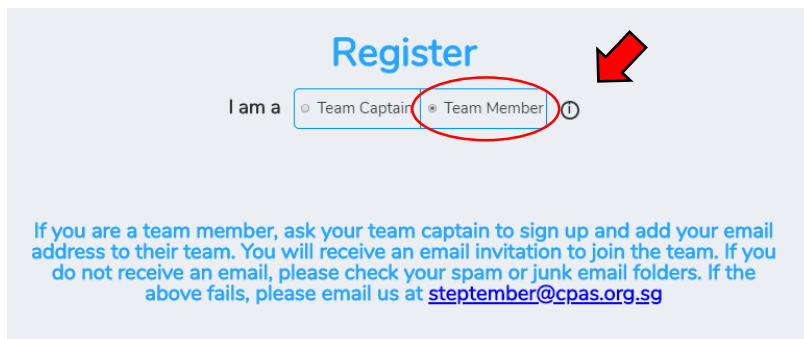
Register

I am a Team Captain Team Member

If you are a team member, ask your team captain to sign up and add your email address to their team. You will receive an email invitation to join the team. If you do not receive an email, please check your spam or junk email folders. If the above fails, please email us at steptember@cpas.org.sg